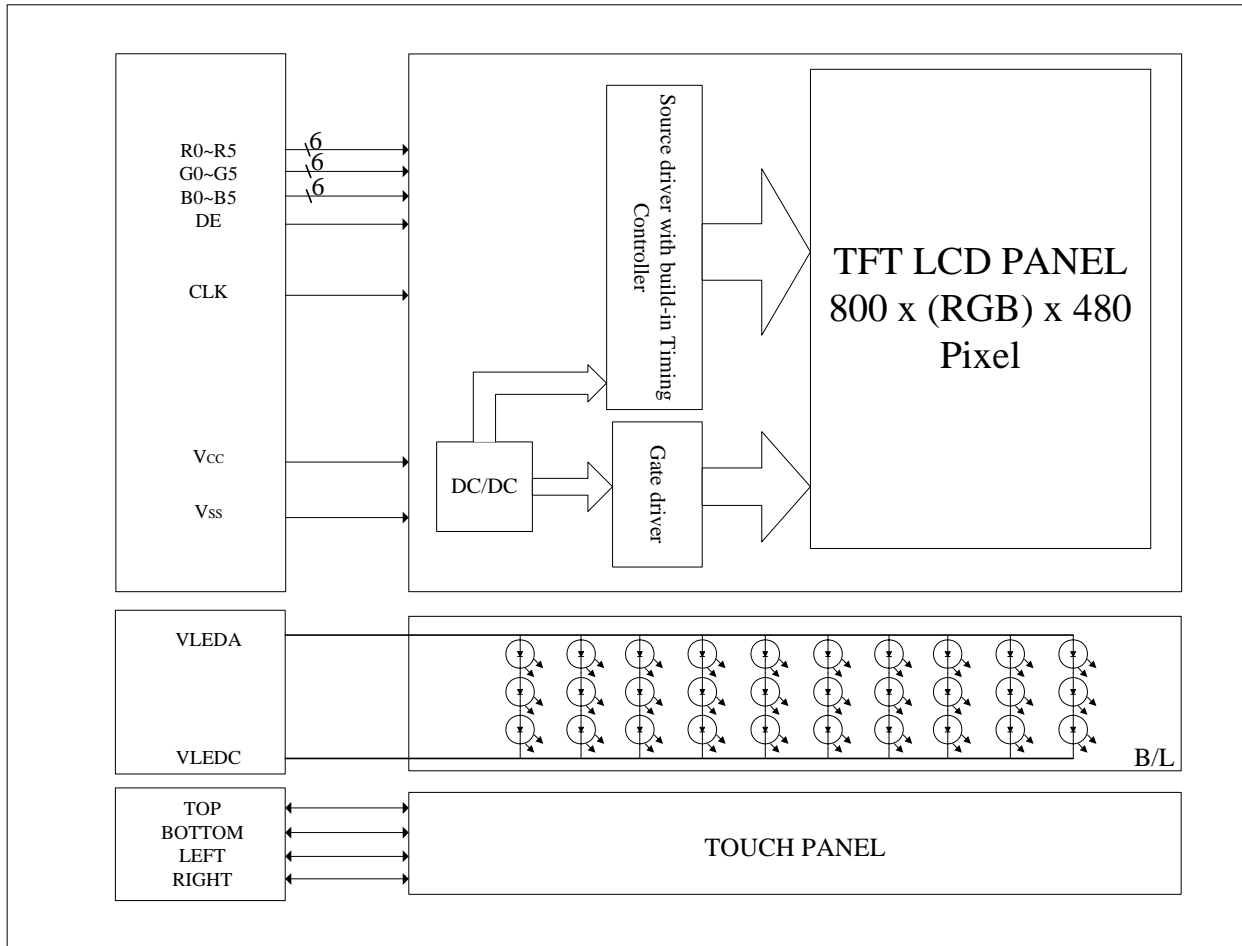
R0~R5
G0~G5
B0~B5
DE

6
6
6

CLK

Vcc

Vss

Source driver with build-in Timing Controller

DC/DC

Gate driver

TFT LCD PANEL
800 x (RGB) x 480
Pixel

VLEDA

VLEDC

B/L

TOP
BOTTOM
LEFT
RIGHT

TOUCH PANEL